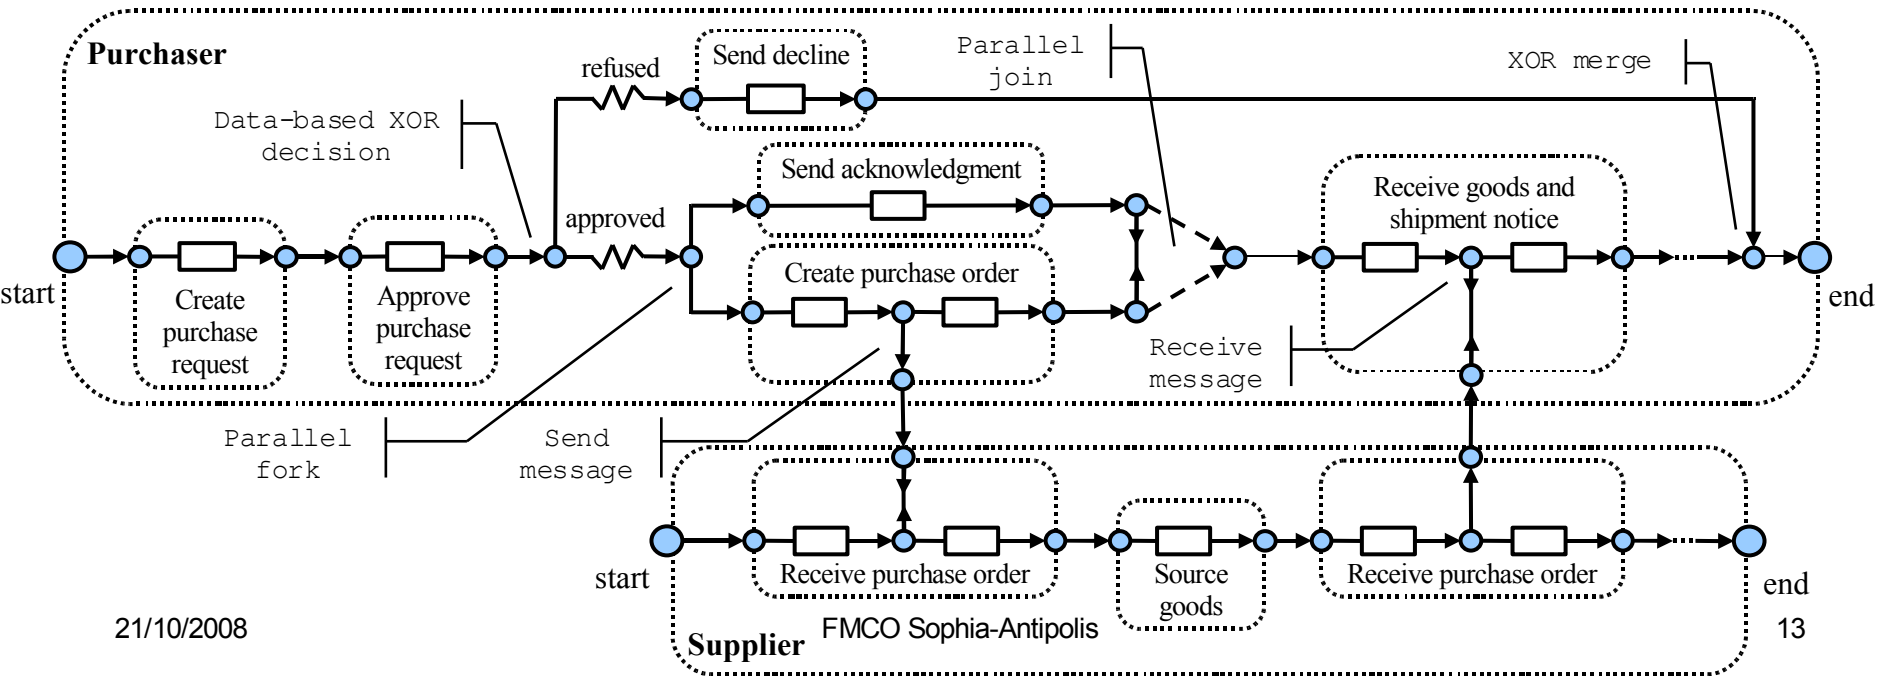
Purchaser

refused

Send decline

Parallel join

XOR merge

Data-based XOR decision

Send acknowledgment

approved

Receive goods and shipment notice

start

Create purchase request

Approve purchase request

Create purchase order

end

Receive message

Parallel fork

Send message

start

Receive purchase order

Source goods

Receive purchase order

end

21/10/2008

FMCO Sophia-Antipolis

13

Supplier